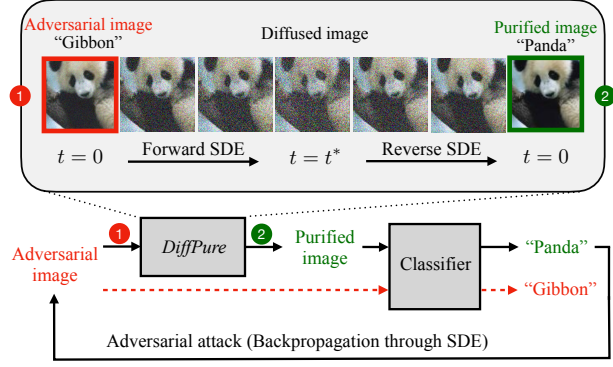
Adversarial image
"Gibbon"

Diffused image

Purified image
"Panda"

1

2

$t = 0$

Forward SDE

$t = t^*$

Reverse SDE

$t = 0$

Adversarial image

1

*DiffPure*

2

Purified image

Classifier

"Panda"

"Gibbon"

Adversarial attack (Backpropagation through SDE)